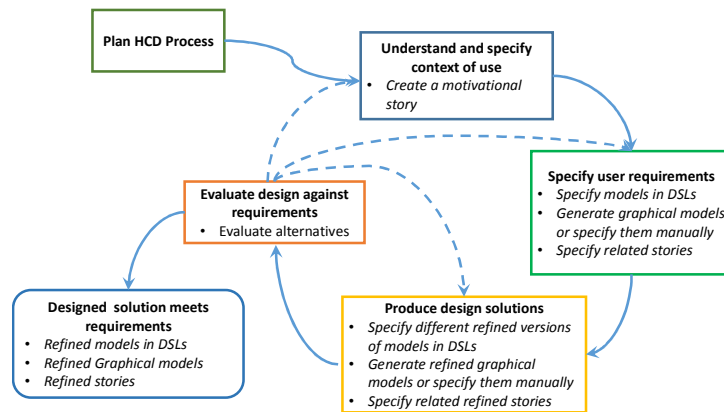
Plan HCD Process

Understand and specify context of use
- Create a motivational story

Specify user requirements
- Specify models in DSLs
- Generate graphical models or specify them manually
- Specify related stories

Evaluate design against requirements
- Evaluate alternatives

Designed solution meets requirements
- Refined models in DSLs
- Refined Graphical models
- Refined stories

Produce design solutions
- Specify different refined versions of models in DSLs
- Generate refined graphical models or specify them manually
- Specify related refined stories